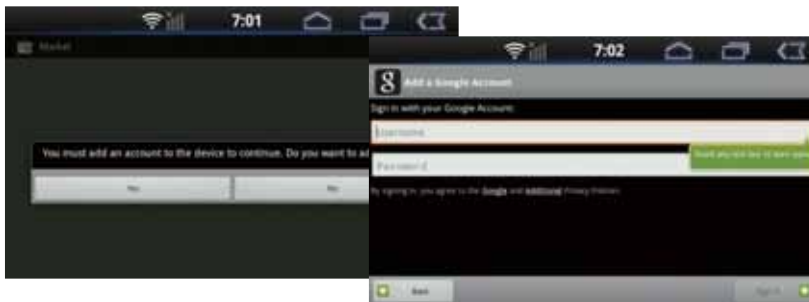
7:01

Market

You must add an account to the device to continue. Do you want to a

Yes

No

7:02

Add a Google Account

Sign in with your Google Account:

Username

Password

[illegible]

By signing in, you agree to the Google and Additional Privacy Policies

Back

Sign in